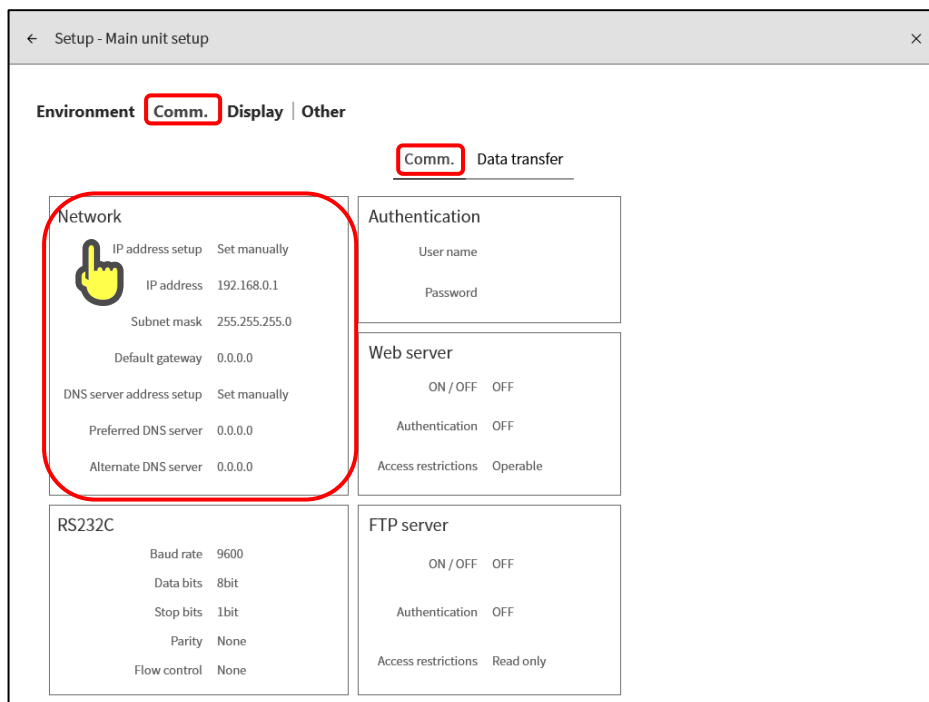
← Setup - Main unit setup ×

Environment Comm. Display | Other

Comm. Data transfer

Network
IP address setup Set manually
IP address 192.168.0.1
Subnet mask 255.255.255.0
Default gateway 0.0.0.0
DNS server address setup Set manually
Preferred DNS server 0.0.0.0
Alternate DNS server 0.0.0.0

Authentication
User name
Password

Web server
ON / OFF OFF
Authentication OFF
Access restrictions Operable

RS232C
Baud rate 9600
Data bits 8bit
Stop bits 1bit
Parity None
Flow control None

FTP server
ON / OFF OFF
Authentication OFF
Access restrictions Read only